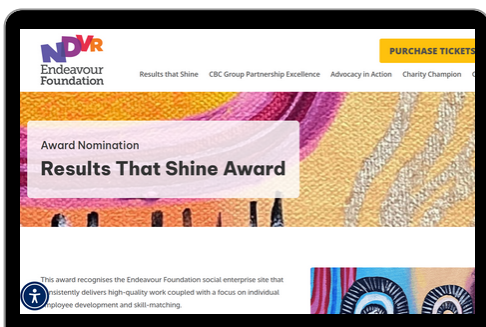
NDVR
Endeavour Foundation

PURCHASE TICKETS

Results that Shine
CBC Group Partnership Excellence
Advocacy in Action
Charity Champion

Award Nomination
Results That Shine Award

This award recognises the Endeavour Foundation social enterprise site that consistently delivers high-quality work coupled with a focus on individual employee development and skill-matching.